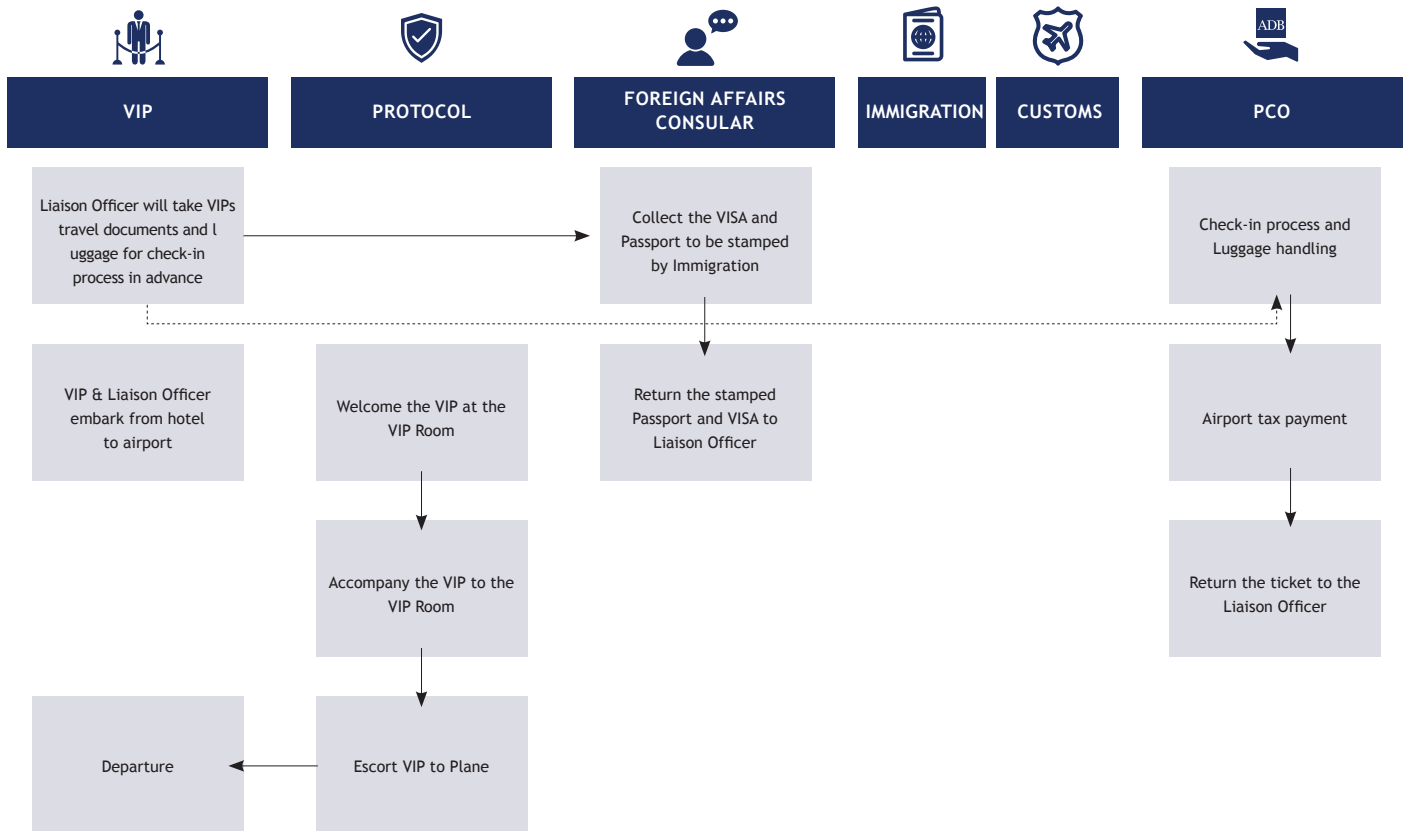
ADB

VIP

PROTOCOL

FOREIGN AFFAIRS CONSULAR

IMMIGRATION

CUSTOMS

PCO

Liaison Officer will take VIPs travel documents and l uggage for check-in process in advance

Collect the VISA and Passport to be stamped by Immigration

Check-in process and Luggage handling

VIP & Liaison Officer embark from hotel to airport

Welcome the VIP at the VIP Room

Return the stamped Passport and VISA to Liaison Officer

Airport tax payment

Accompany the VIP to the VIP Room

Return the ticket to the Liaison Officer

Departure

Escort VIP to Plane